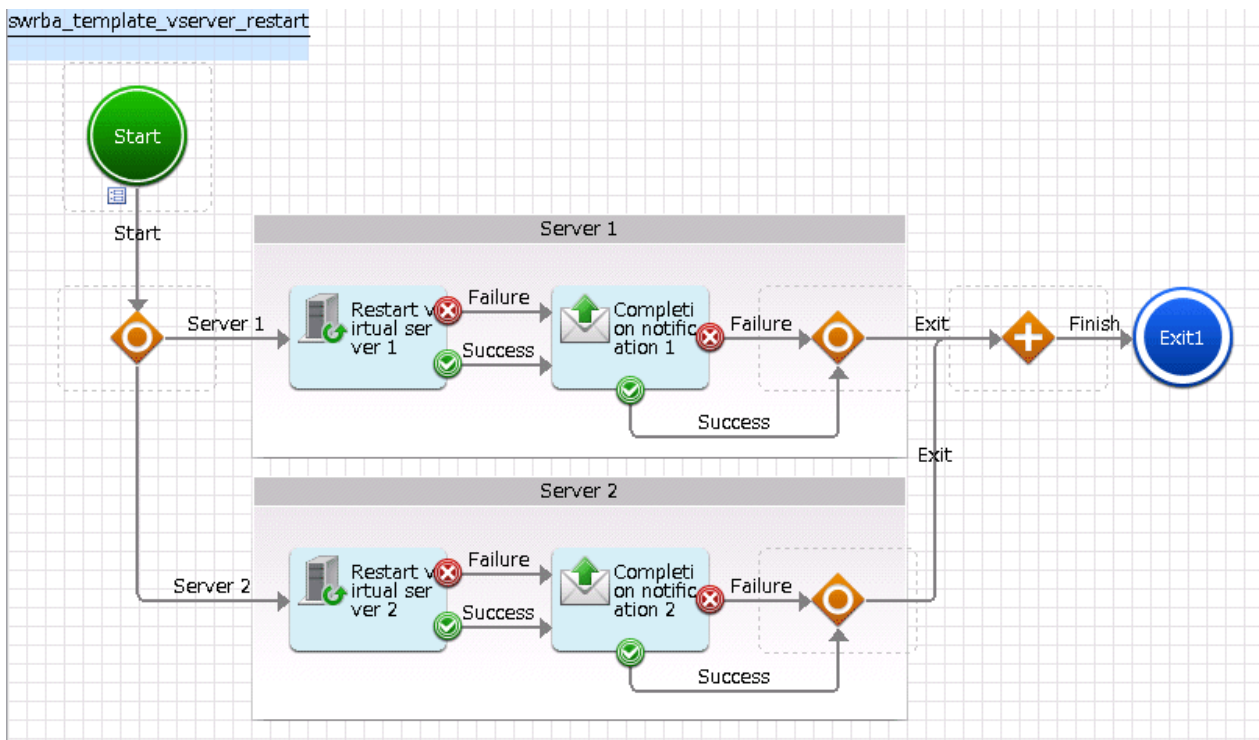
swrba_template_vserver_restart

Start

Start

Server 1

Server 1

Restart virtual server 1

Failure

Success

Completion notification 1

Failure

Success

Exit

Finish

Exit1

Exit

Server 2

Server 2

Restart virtual server 2

Failure

Success

Completion notification 2

Failure

Success